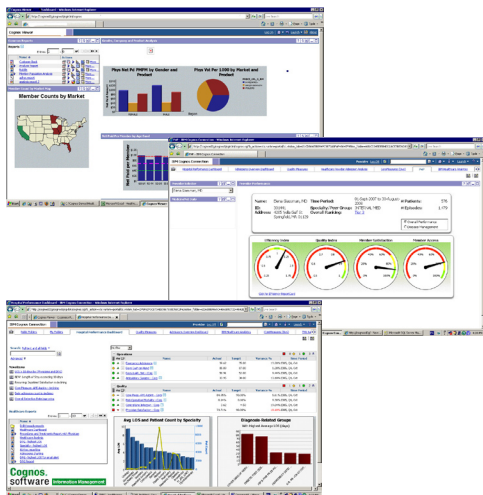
Cognos Viewer

Member Counts by Market

Pmpt Net Pd PMPM by Gender and Product

Pmpt Vst Per 1000 by Market and Product

IBM Cognos Connection

Name: Time Period: Patients: 576

ID: Specialty/Peer Group: INTERNAL MED Episodes: 1,779

Address: Overall Ranking: Top 3

Efficiency Index

Quality Index

Member Satisfaction

Timeliness Access

IBM Cognos Connection

Operations

Avg LOS and Patient Count by Specialty

Diagnosis Related Groups

Cognos. software Information Management